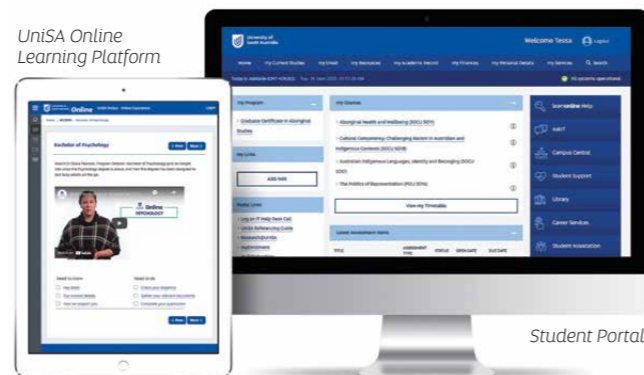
UniSA Online Learning Platform

University of South Australia

Welcome Tessa

Logout

Home

My Current Studies

My Email

My Resources

My Academic Record

My Finances

My Personal Details

My Services

Search

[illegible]

My Program

Graduate Certificate in Aboriginal Studies

My Links

Add link

Useful Links

My Courses

Aboriginal Health and Wellbeing (DOCL 5071)

Cultural Competency: Challenging Racism in Australian and Indigenous Contexts (DOCL 5018)

Australian Indigenous Languages, Identity and Belonging (DOCL 5001)

The Politics of Representation (POLI 5076)

View my Timetable

Latest Assessment Items

Bookonline Help

AskIT

Campus Central

Student Support

Library

Career Services

Student Association

Online

Bachelor of Psychology

Online PSYCHOLOGY

Student Portal